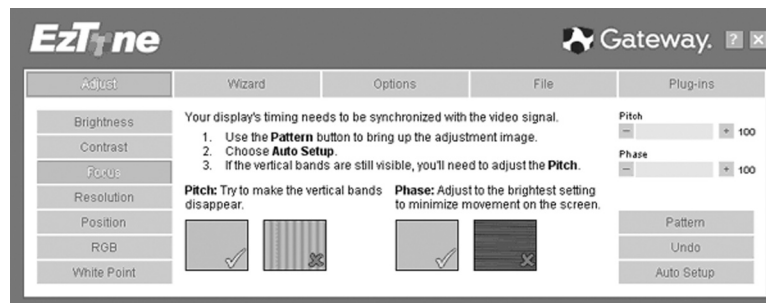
EzTune

Gateway. ? X

Adjust | Wizard | Options | File | Plug-ins

Brightness
Contrast
Focus
Resolution
Position
RGB
White Point

Your display's timing needs to be synchronized with the video signal.
1. Use the Pattern button to bring up the adjustment image.
2. Choose Auto Setup.
3. If the vertical bands are still visible, you'll need to adjust the Pitch.

Pitch: Try to make the vertical bands disappear.

Phase: Adjust to the brightest setting to minimize movement on the screen.

Pitch
– + 100

Phase
– + 100

Pattern
Undo
Auto Setup